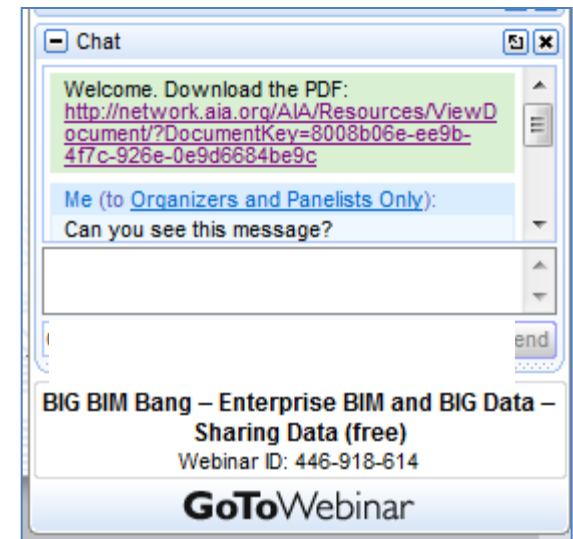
Chat

Welcome. Download the PDF: http://network.aia.org/AIA/Resources/ViewDocument/?DocumentKey=8008b06e-ee9b-4f7c-926e-0e9d6684be9c

Me (to Organizers and Panelists Only):
Can you see this message?

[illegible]end

BIG BIM Bang – Enterprise BIM and BIG Data – Sharing Data (free)
Webinar ID: 446-918-614

GoToWebinar